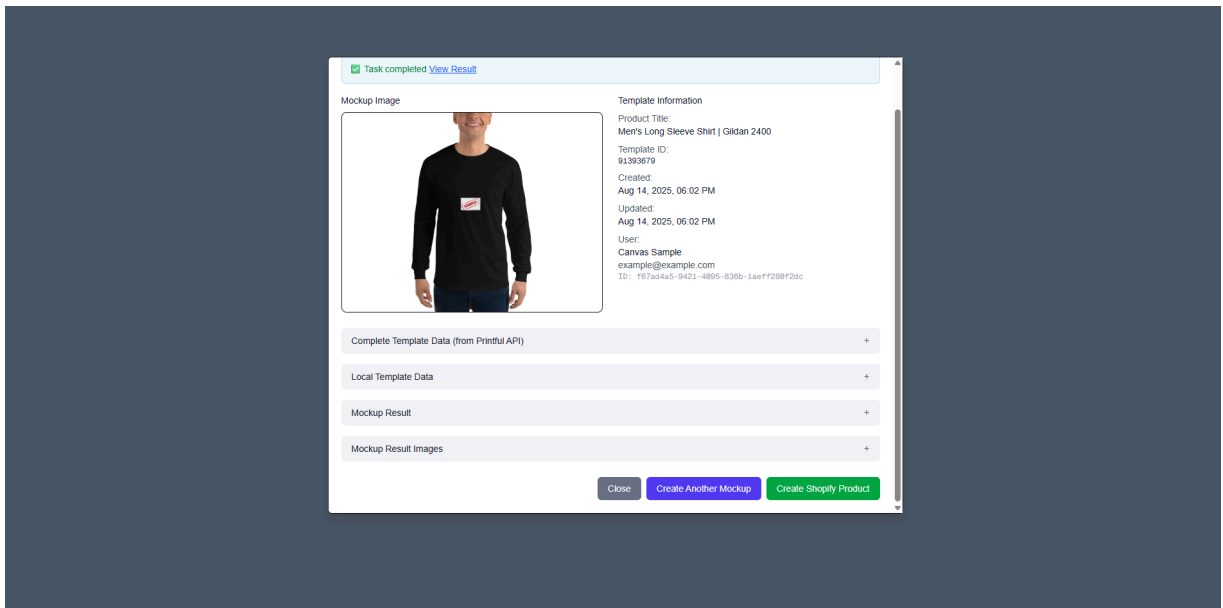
Task completed View Result

Mockup Image

Template Information

Product Title:
Men's Long Sleeve Shirt | Gildan 2400

Template ID:
91393679

Created:
Aug 14, 2025, 06:02 PM

Updated:
Aug 14, 2025, 06:02 PM

User:
Canvas Sample
example@example.com
ID: f67ad4a5-9421-4095-836b-1aeff280f2dc

Complete Template Data (from Printful API) +

Local Template Data +

Mockup Result +

Mockup Result Images +

Close
Create Another Mockup
Create Shopify Product